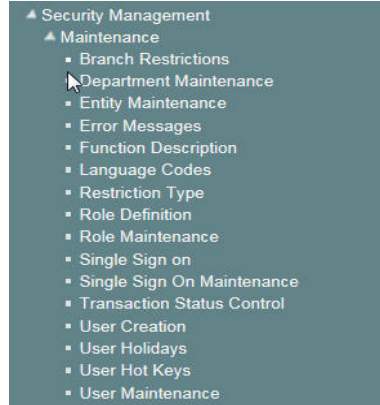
Security Management
Maintenance
Branch Restrictions
Department Maintenance
Entity Maintenance
Error Messages
Function Description
Language Codes
Restriction Type
Role Definition
Role Maintenance
Single Sign on
Single Sign On Maintenance
Transaction Status Control
User Creation
User Holidays
User Hot Keys
User Maintenance